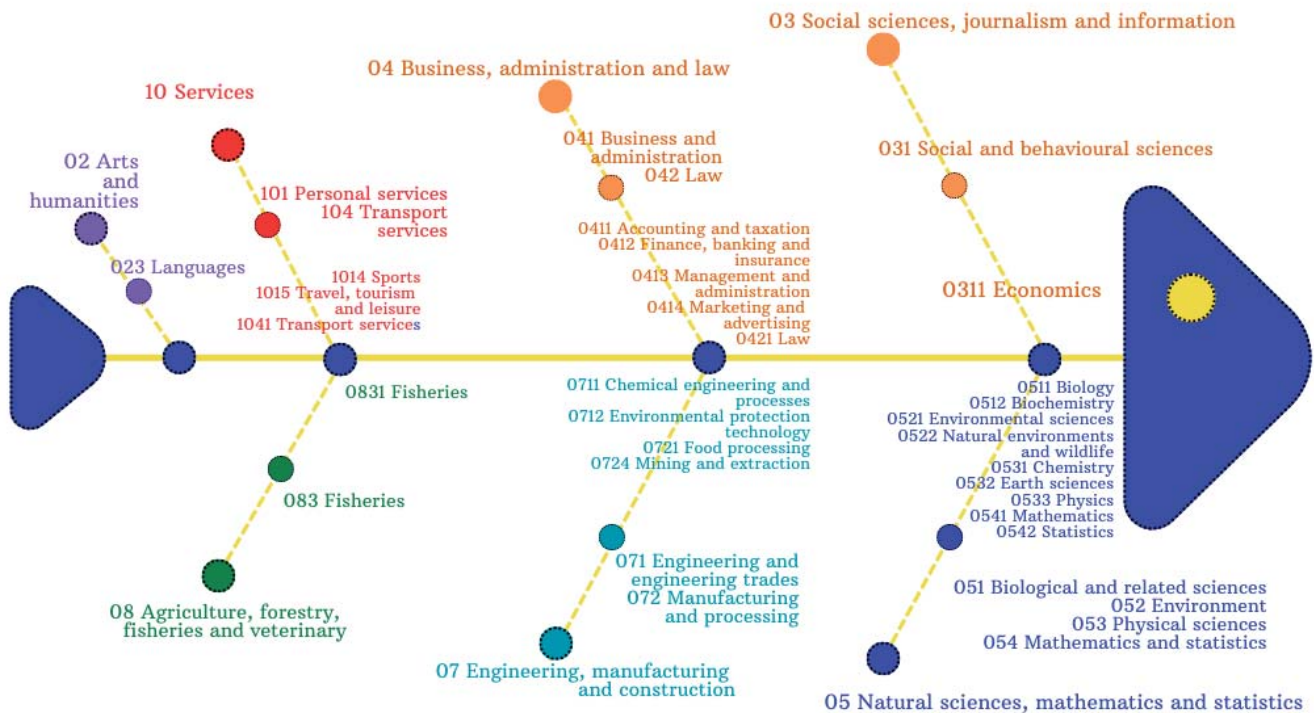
03 Social sciences, journalism and information

04 Business, administration and law

10 Services

02 Arts and humanities

041 Business and administration
042 Law

031 Social and behavioural sciences

101 Personal services
104 Transport services

023 Languages

0411 Accounting and taxation
0412 Finance, banking and insurance
0413 Management and administration
0414 Marketing and advertising
0421 Law

1014 Sports
1015 Travel, tourism and leisure
1041 Transport services

0311 Economics

0831 Fisheries

0711 Chemical engineering and processes
0712 Environmental protection technology
0721 Food processing
0724 Mining and extraction

0511 Biology
0512 Biochemistry
0521 Environmental sciences
0522 Natural environments and wildlife
0531 Chemistry
0532 Earth sciences
0533 Physics
0541 Mathematics
0542 Statistics

083 Fisheries

071 Engineering and engineering trades
072 Manufacturing and processing

08 Agriculture, forestry, fisheries and veterinary

051 Biological and related sciences
052 Environment
053 Physical sciences
054 Mathematics and statistics

07 Engineering, manufacturing and construction

05 Natural sciences, mathematics and statistics